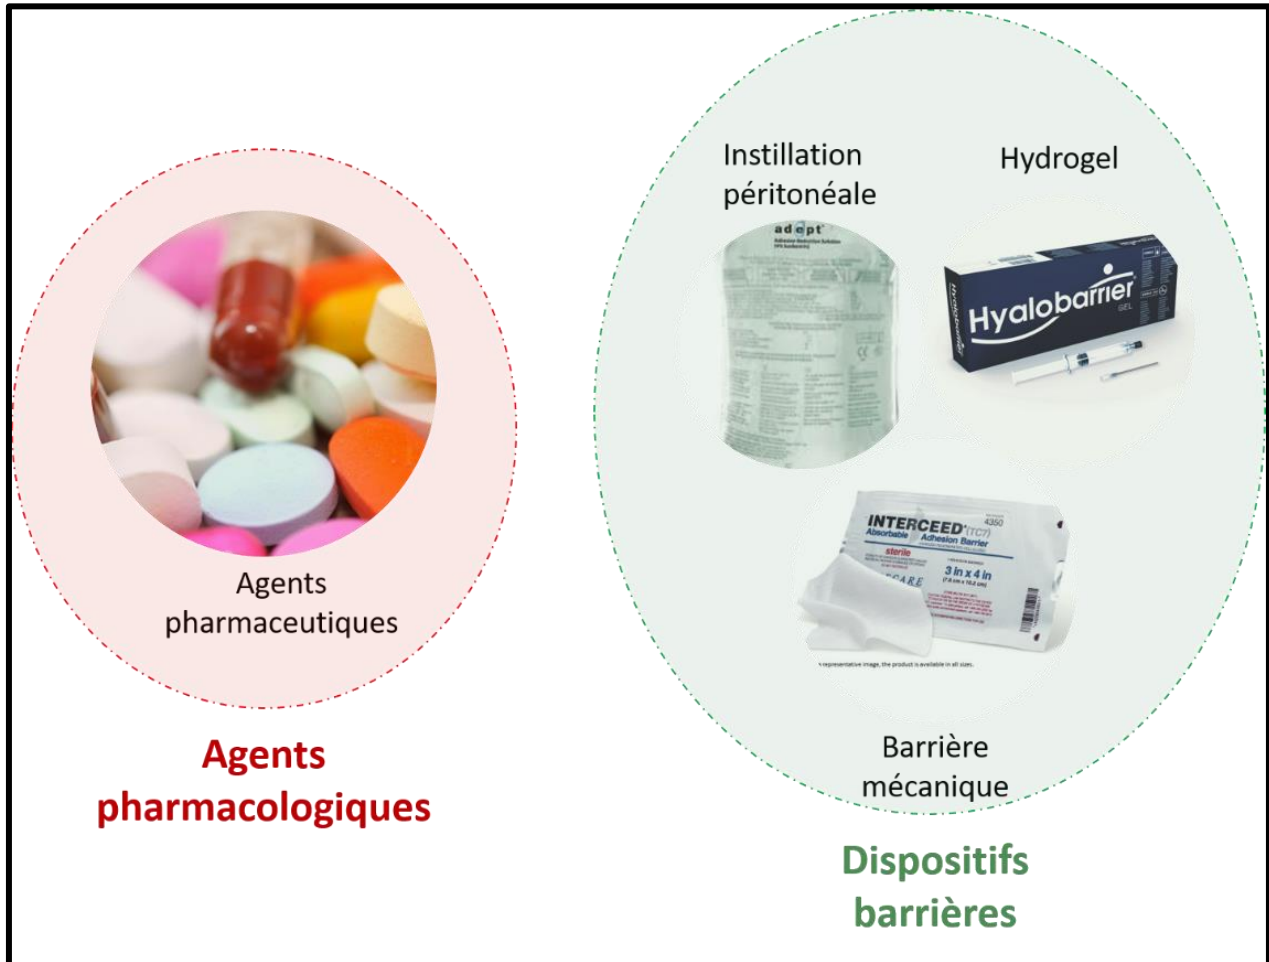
Agents pharmaceutiques

Agents pharmacologiques

Instillation péritonéale

adept

Hydrogel

Hyalobarrier

GEL

INTERCEED (TC7)

Absorbable Adhesion Barrier

sterile

4350

3 in x 4 in

(7.6 cm x 10.2 cm)

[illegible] representative image, the product is available in all sizes.

Barrière mécanique

Dispositifs barrières